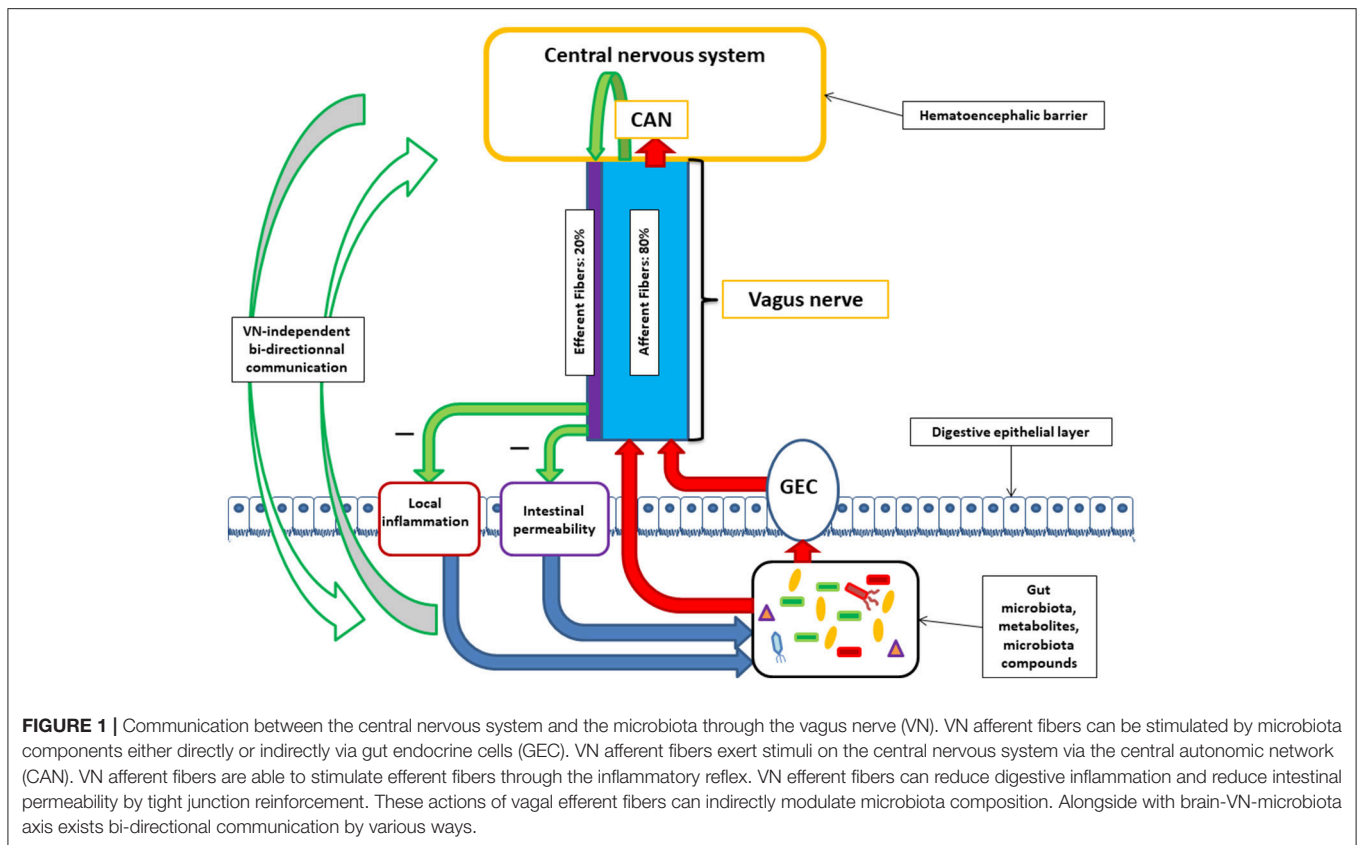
Central nervous system

CAN

Hematoencephalic barrier

Efferent Fibers: 20%

Afferent Fibers: 80%

Vagus nerve

VN-independent bi-directionnal communication

–

–

Digestive epithelial layer

Local inflammation

Intestinal permeability

GEC

Gut microbiota, metabolites, microbiota compounds

**FIGURE 1 |** Communication between the central nervous system and the microbiota through the vagus nerve (VN). VN afferent fibers can be stimulated by microbiota components either directly or indirectly via gut endocrine cells (GEC). VN afferent fibers exert stimuli on the central nervous system via the central autonomic network (CAN). VN afferent fibers are able to stimulate efferent fibers through the inflammatory reflex. VN efferent fibers can reduce digestive inflammation and reduce intestinal permeability by tight junction reinforcement. These actions of vagal efferent fibers can indirectly modulate microbiota composition. Alongside with brain-VN-microbiota axis exists bi-directional communication by various ways.